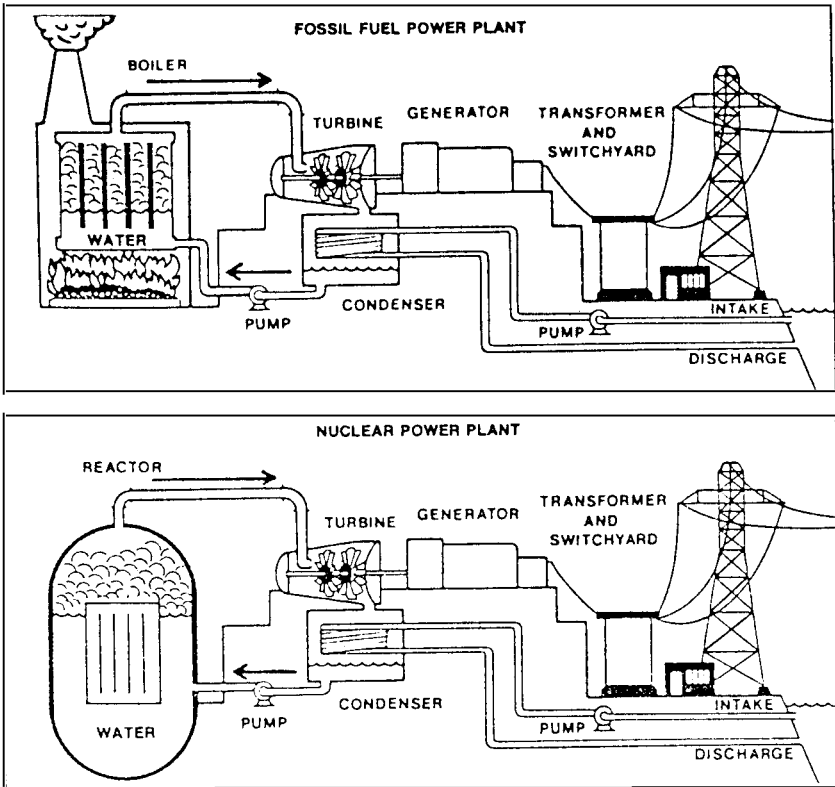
FOSSIL FUEL POWER PLANT

BOILER

TURBINE

GENERATOR

TRANSFORMER AND SWITCHYARD

WATER

PUMP

CONDENSER

PUMP

INTAKE

DISCHARGE

NUCLEAR POWER PLANT

REACTOR

TURBINE

GENERATOR

TRANSFORMER AND SWITCHYARD

WATER

PUMP

CONDENSER

PUMP

INTAKE

DISCHARGE